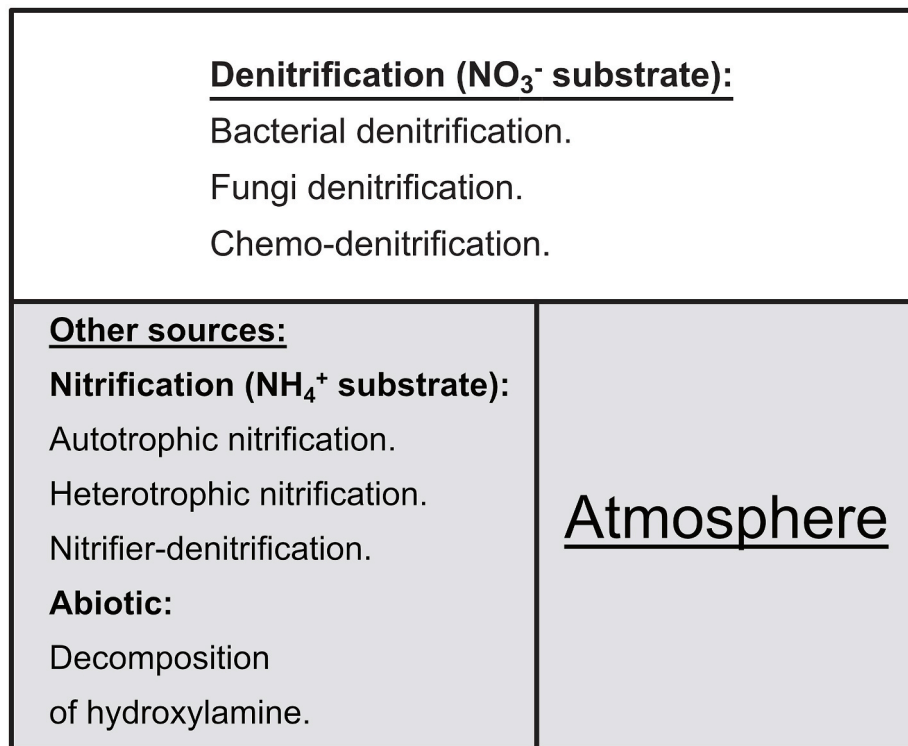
Denitrification ($NO_3^-$ substrate):
Bacterial denitrification.
Fungi denitrification.
Chemo-denitrification.

Other sources:
Nitrification ($NH_4^+$ substrate):
Autotrophic nitrification.
Heterotrophic nitrification.
Nitrifier-denitrification.
Abiotic:
Decomposition
of hydroxylamine.

Atmosphere